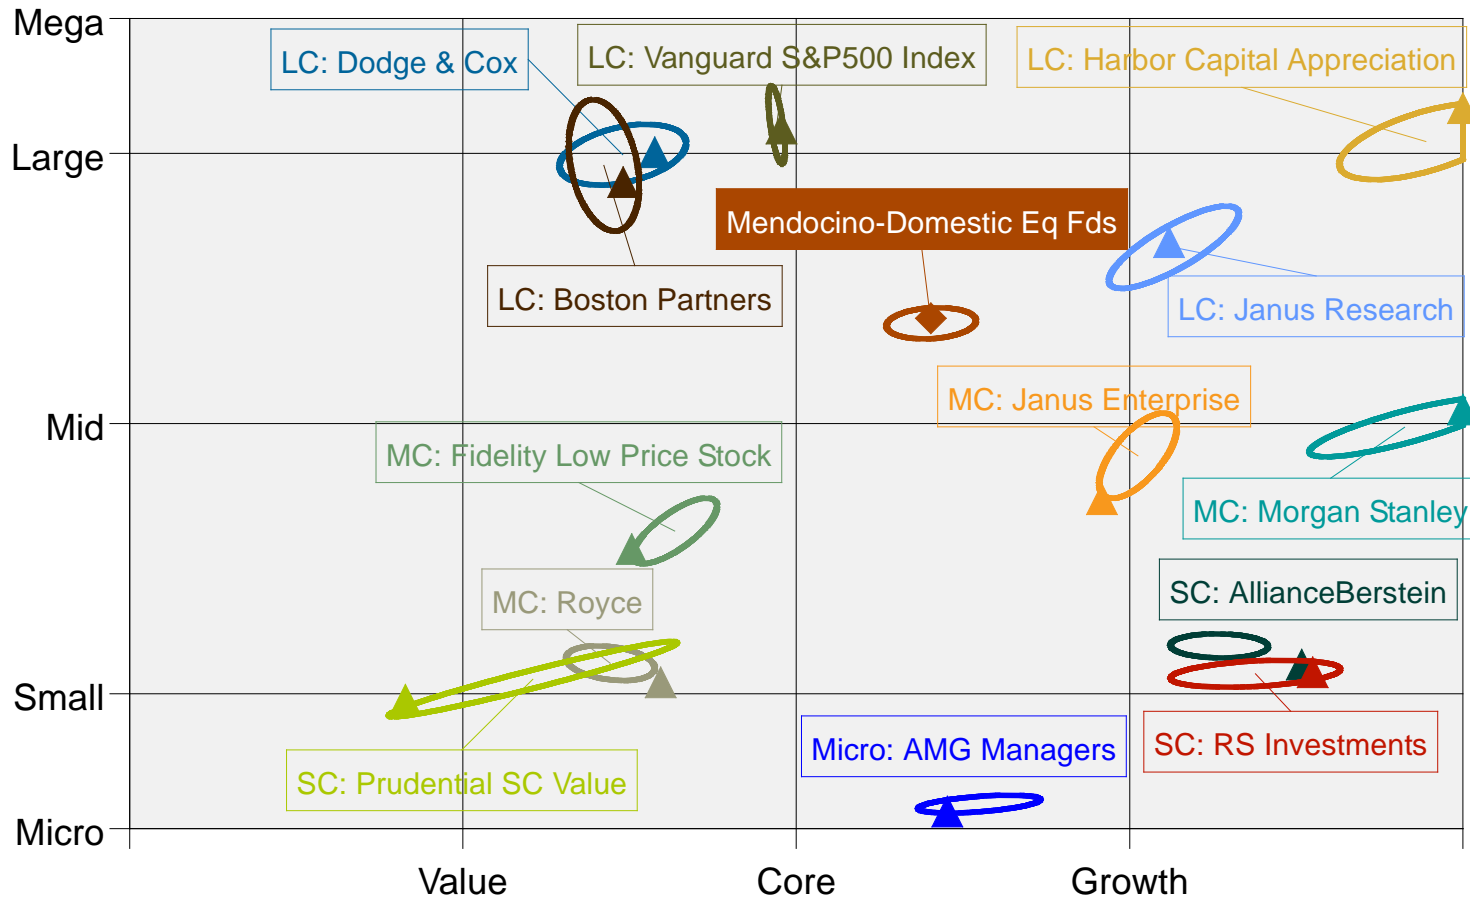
Mega
Large
Mid
Small
Micro

LC: Dodge & Cox
LC: Vanguard S&P500 Index
LC: Harbor Capital Appreciation
Mendocino-Domestic Eq Fds
LC: Boston Partners
LC: Janus Research
MC: Janus Enterprise
MC: Fidelity Low Price Stock
MC: Morgan Stanley
SC: AllianceBerstein
MC: Royce
SC: RS Investments
Micro: AMG Managers
SC: Prudential SC Value

Value
Core
Growth